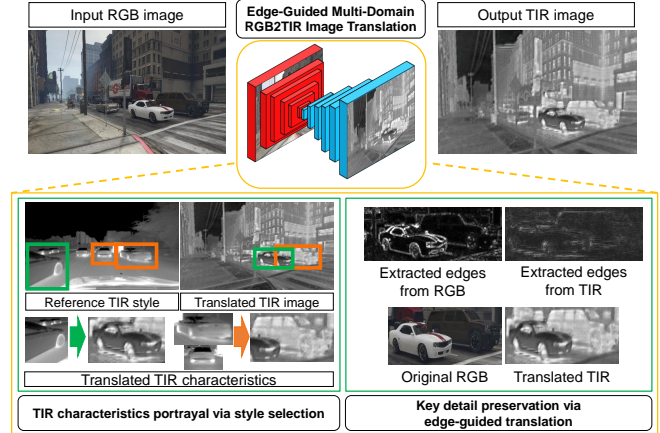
Input RGB image

Edge-Guided Multi-Domain RGB2TIR Image Translation

Output TIR image

Reference TIR style

Translated TIR image

Translated TIR characteristics

TIR characteristics portrayal via style selection

Extracted edges from RGB

Extracted edges from TIR

Original RGB

Translated TIR

Key detail preservation via edge-guided translation